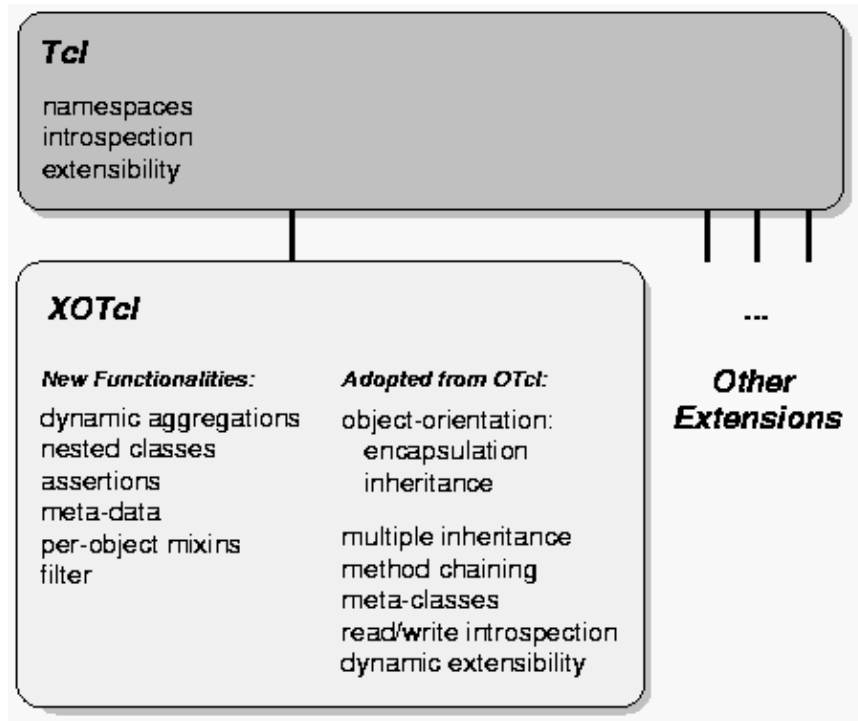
Tcl

namespaces
introspection
extensibility

XOTcl

New Functionalities:

dynamic aggregations
nested classes
assertions
meta-data
per-object mixins
filter

Adopted from OTcl:

object-orientation:
encapsulation
inheritance

multiple inheritance
method chaining
meta-classes
read/write introspection
dynamic extensibility

...

Other Extensions